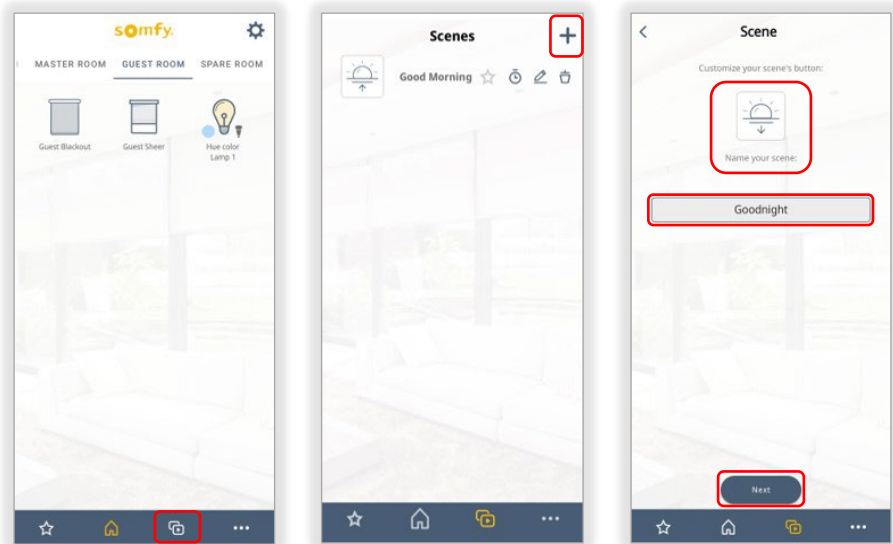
somfy

MASTER ROOM GUEST ROOM SPARE ROOM

Guest Blackout

Guest Sheer

Hue color Lamp 1

•••

Scenes

+

Good Morning

•••

<

Scene

Customize your scene's button:

Name your scene:

Goodnight

Next

•••